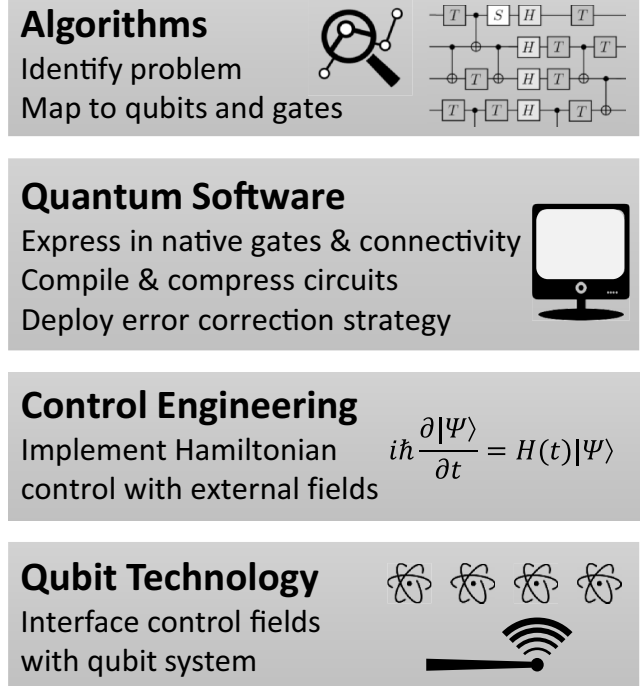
**Algorithms**
Identify problem
Map to qubits and gates

T S H T
H T T
T H T
T T H T

**Quantum Software**
Express in native gates & connectivity
Compile & compress circuits
Deploy error correction strategy

**Control Engineering**
Implement Hamiltonian control with external fields

$i\hbar\frac{\partial|\Psi\rangle}{\partial t} = H(t)|\Psi\rangle$

**Qubit Technology**
Interface control fields with qubit system